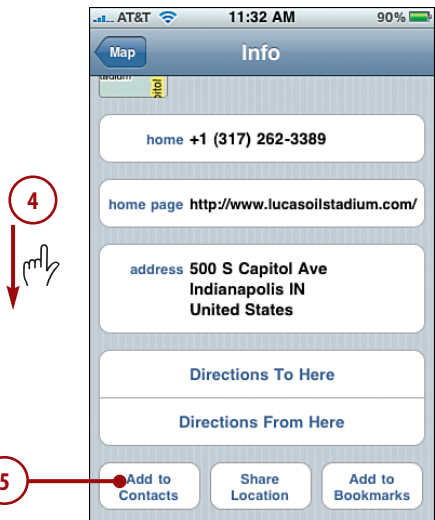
AT&T 11:32 AM 90%

Map

Info

stadium

pitol

home +1 (317) 262-3389

4

home page http://www.lucasoilstadium.com/

address 500 S Capitol Ave Indianapolis IN United States

Directions To Here

Directions From Here

5

Add to Contacts

Share Location

Add to Bookmarks